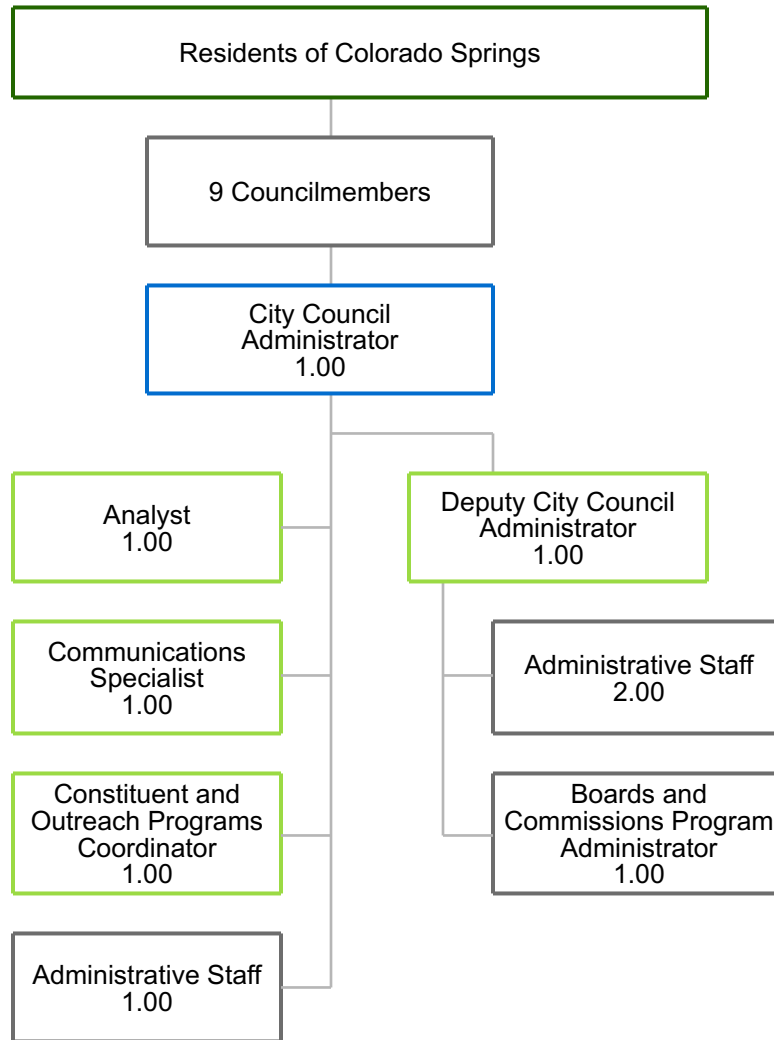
Residents of Colorado Springs

9 Councilmembers

City Council Administrator
1.00

Analyst
1.00

Communications Specialist
1.00

Constituent and Outreach Programs Coordinator
1.00

Administrative Staff
1.00

Deputy City Council Administrator
1.00

Administrative Staff
2.00

Boards and Commissions Program Administrator
1.00